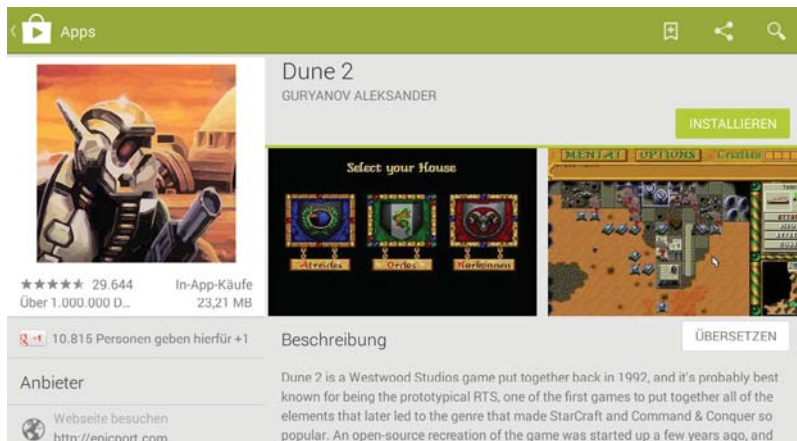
Apps

Dune 2
GURYANOV ALEKSANDER

INSTALLIEREN

Select your House
Atreides Ordos Harkonnen

MENTAT OPTIONS Credits

29.644
Über 1.000.000 D...
In-App-Käufe
23,21 MB

+1 10.815 Personen geben hierfür +1

Anbieter

Webseite besuchen
http://epicport.com

Beschreibung

ÜBERSETZEN

Dune 2 is a Westwood Studios game put together back in 1992, and it's probably best known for being the prototypical RTS, one of the first games to put together all of the elements that later led to the genre that made StarCraft and Command & Conquer so popular. An open-source recreation of the game was started up a few years ago, and